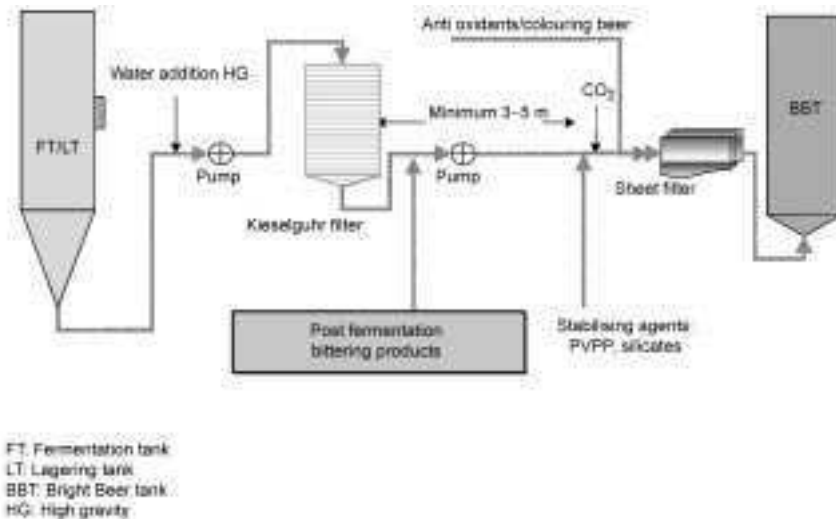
Anti oxidents/colouring beer

FT/LT

Water addition HG

Pump

Minimum 3–5 m

$CO_2$

BBT

Pump

Sheet filter

Kieselguhr filter

Post fermentation bittering products

Stabilising agents PVPP, silicates

FT: Fermentation tank
LT: Lagering tank
BBT: Bright Beer tank
HG: High gravity